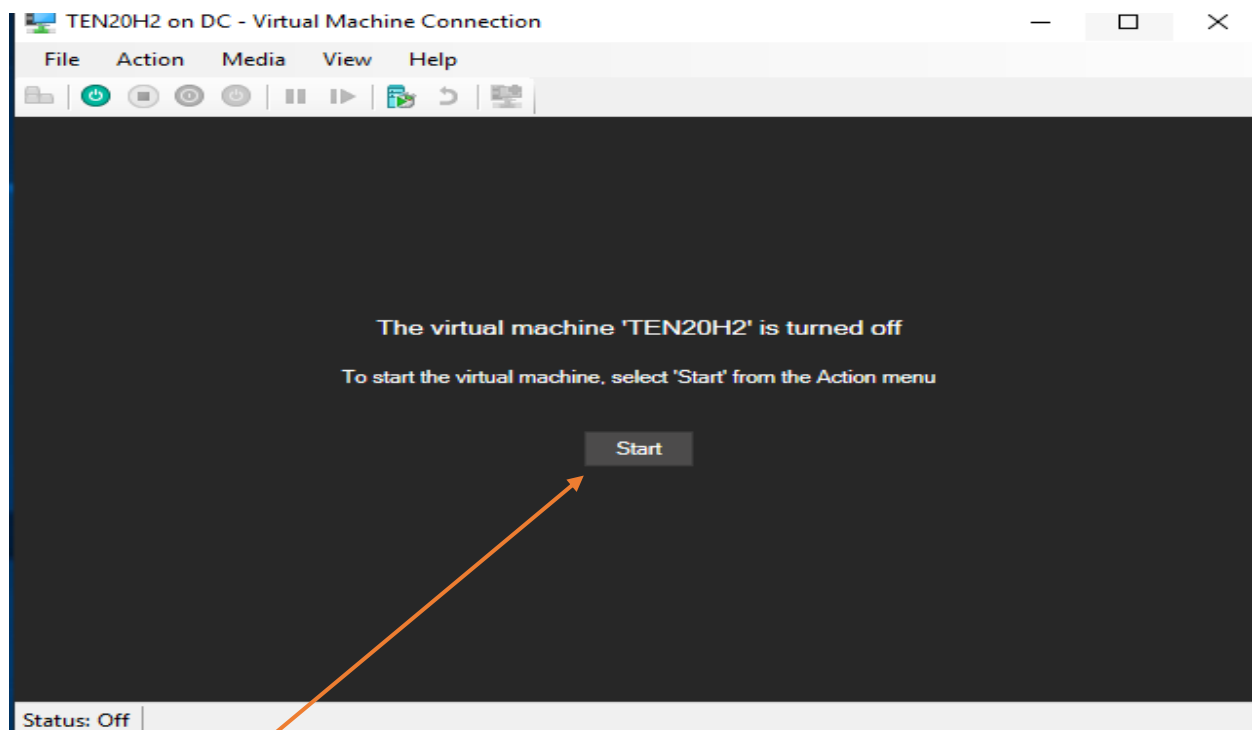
TEN20H2 on DC - Virtual Machine Connection

File Action Media View Help

The virtual machine 'TEN20H2' is turned off

To start the virtual machine, select 'Start' from the Action menu

Start

Status: Off